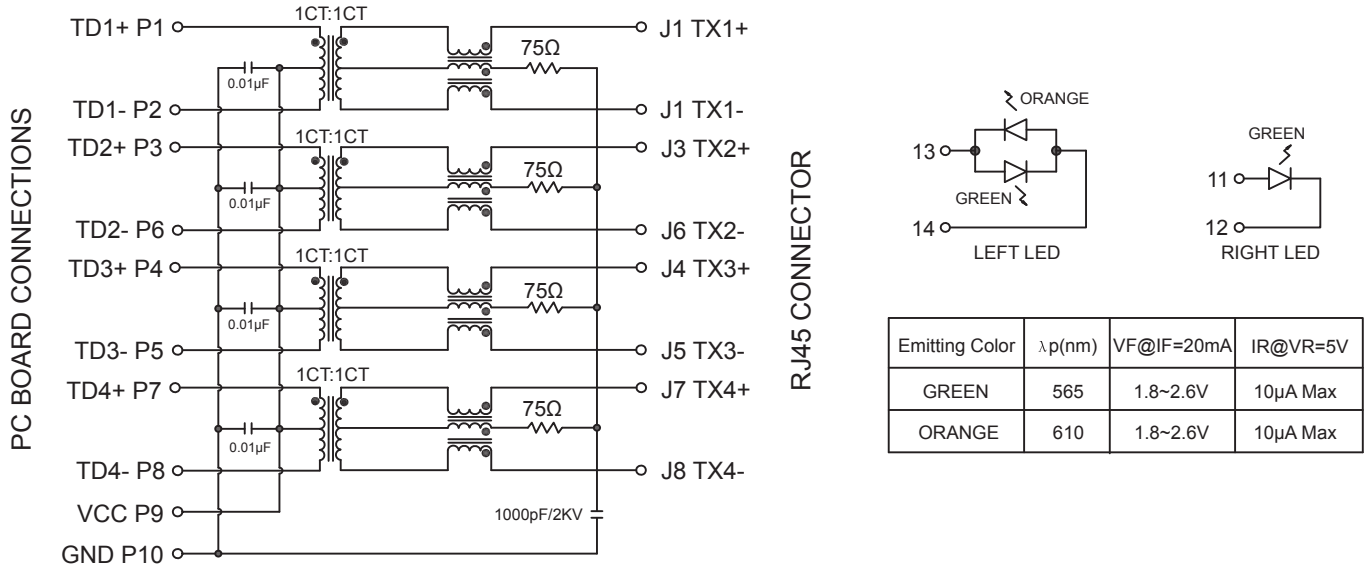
PC BOARD CONNECTIONS

TD1+ P1
1CT:1CT
0.01μF
75Ω
J1 TX1+
TD1- P2
J1 TX1-
TD2+ P3
1CT:1CT
0.01μF
75Ω
J3 TX2+
TD2- P6
J6 TX2-
TD3+ P4
1CT:1CT
0.01μF
75Ω
J4 TX3+
TD3- P5
J5 TX3-
TD4+ P7
1CT:1CT
0.01μF
75Ω
J7 TX4+
TD4- P8
J8 TX4-
VCC P9
1000pF/2KV
GND P10

RJ45 CONNECTOR

ORANGE
13
GREEN
14
LEFT LED

GREEN
11
12
RIGHT LED

| Emitting Color | $\lambda$p(nm) | VF@IF=20mA | IR@VR=5V |
|---|---|---|---|
| GREEN | 565 | 1.8~2.6V | 10μA Max |
| ORANGE | 610 | 1.8~2.6V | 10μA Max |